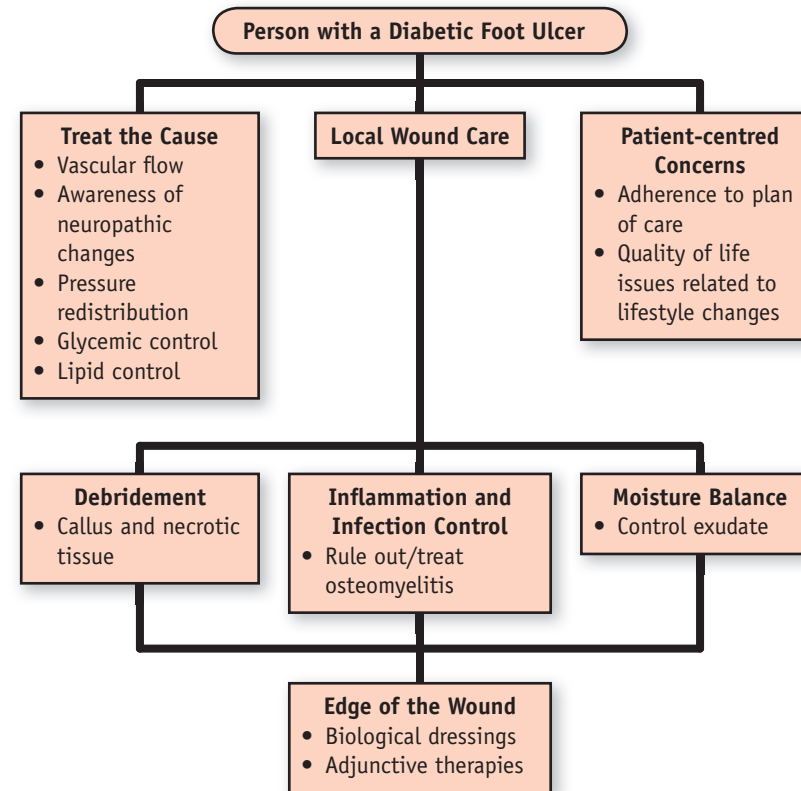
Person with a Diabetic Foot Ulcer

Treat the Cause
• Vascular flow
• Awareness of neuropathic changes
• Pressure redistribution
• Glycemic control
• Lipid control

Local Wound Care

Patient-centred Concerns
• Adherence to plan of care
• Quality of life issues related to lifestyle changes

Debridement
• Callus and necrotic tissue

Inflammation and Infection Control
• Rule out/treat osteomyelitis

Moisture Balance
• Control exudate

Edge of the Wound
• Biological dressings
• Adjunctive therapies